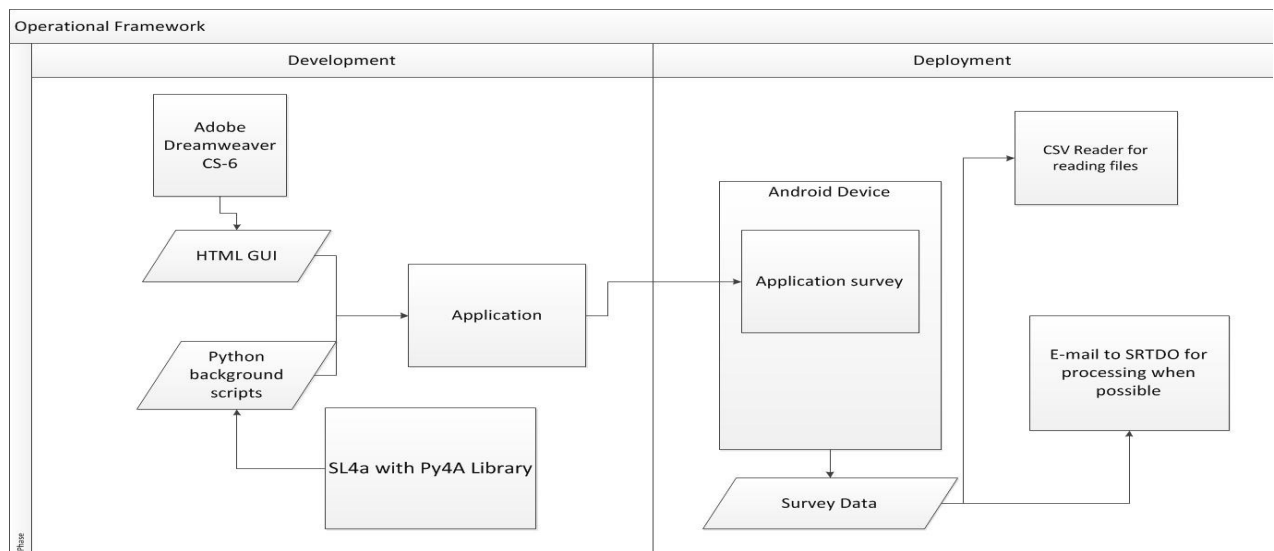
Operational Framework

Development

Deployment

Phase

Adobe Dreamweaver CS-6

HTML GUI

Python background scripts

SL4a with Py4A Library

Application

Android Device

Application survey

Survey Data

CSV Reader for reading files

E-mail to SRTDO for processing when possible